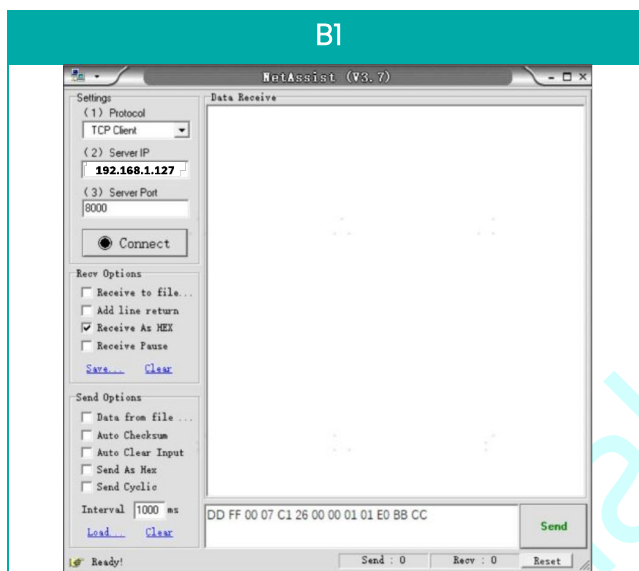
B1

NetAssist (V3.7)

Settings
(1) Protocol
TCP Client
(2) Server IP
192.168.1.127
(3) Server Port
8000
Connect

Recv Options
Receive to file...
Add line return
Receive As HEX
Receive Pause
Save... Clear

Send Options
Data from file ...
Auto Checksum
Auto Clear Input
Send As Hex
Send Cyclic
Interval 1000 ms
Load... Clear

Data Receive

DD FF 00 07 C1 26 00 00 01 01 E0 BB CC

Send

Ready!
Send : 0
Recv : 0
Reset